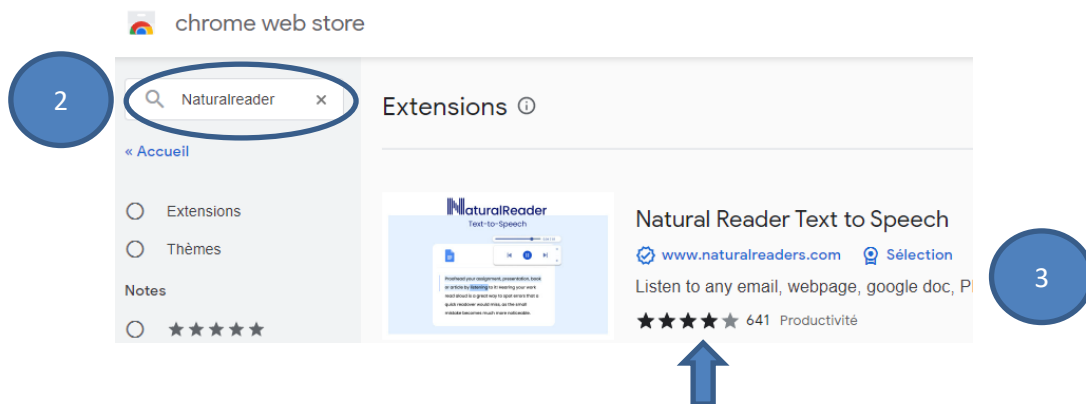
chrome web store

2

Naturalreader ×

« Accueil

Extensions

Thèmes

Notes

★★★★★

Extensions ⓘ

NaturalReader
Text-to-Speech

Proofread your assignment, presentation, book or article by listening to it! Hearing your work read aloud is a great way to spot errors that a quick readover would miss, as the small mistake becomes much more noticeable.

Natural Reader Text to Speech

www.naturalreaders.com Sélection

Listen to any email, webpage, google doc, P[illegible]

641 Productivité

3